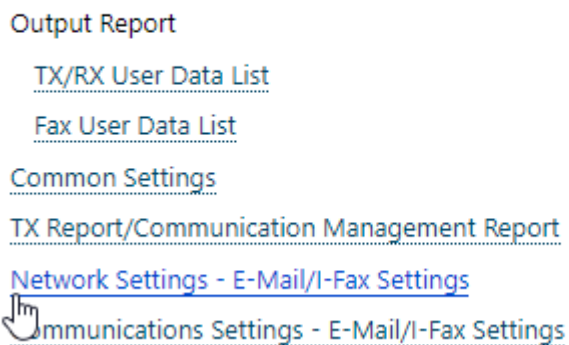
Output Report

TX/RX User Data List

Fax User Data List

Common Settings

TX Report/Communication Management Report

Network Settings - E-Mail/I-Fax Settings

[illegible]mmunications Settings - E-Mail/I-Fax Settings